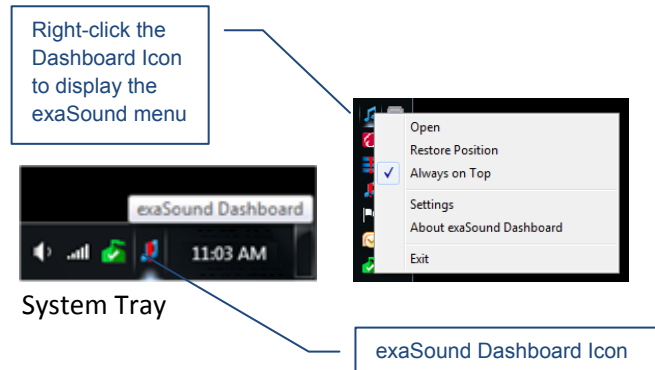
Right-click the Dashboard Icon to display the exaSound menu

Open
Restore Position
Always on Top
Settings
About exaSound Dashboard
Exit

exaSound Dashboard
11:03 AM

System Tray

exaSound Dashboard Icon